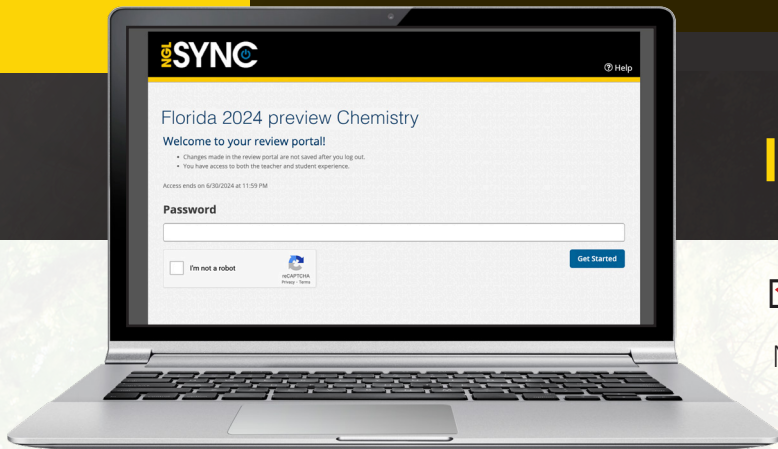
NGL SYNC

Help

Florida 2024 preview Chemistry

Welcome to your review portal!

• Changes made in the review portal are not saved after you log out.
• You have access to both the teacher and student experience.

Access ends on 6/30/2024 at 11:59 PM

Password

I'm not a robot

reCAPTCHA
Privacy - Terms

Get Started